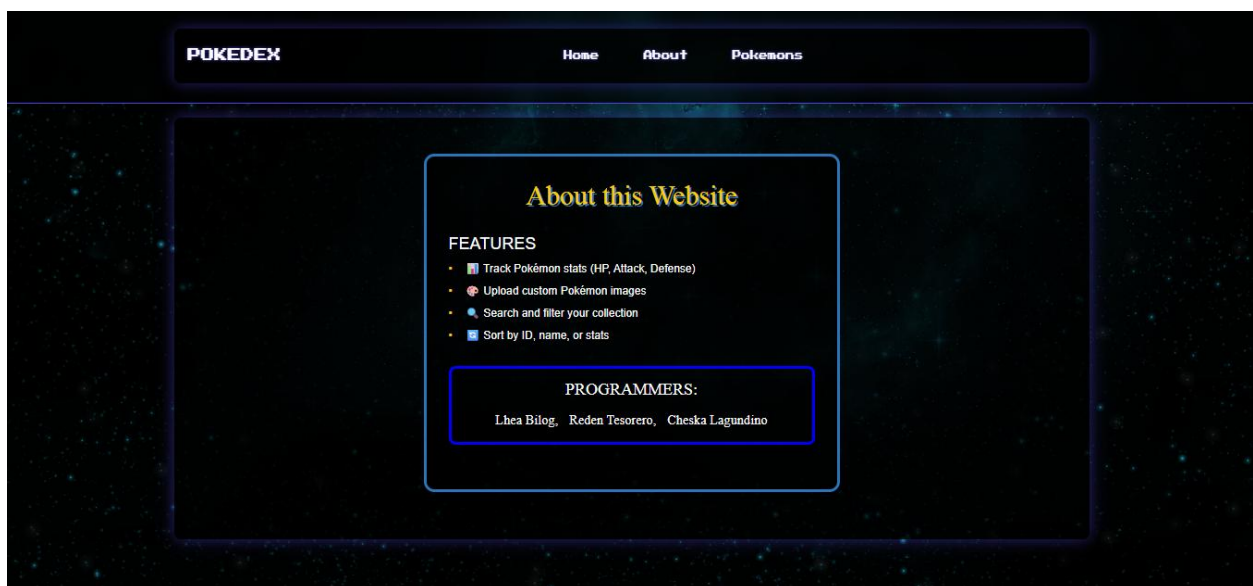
POKEDEX

Home About Pokemons

About this Website

FEATURES

- Track Pokémon stats (HP, Attack, Defense)
- Upload custom Pokémon images
- Search and filter your collection
- Sort by ID, name, or stats

PROGRAMMERS:

Lhea Bilog, Reden Tesorero, Cheska Lagundino